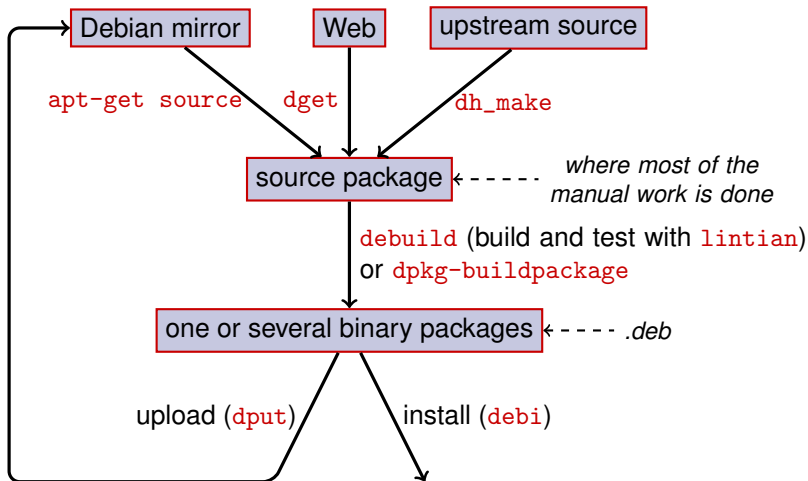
Debian mirror

Web

upstream source

apt-get source

dget

dh_make

source package

where most of the manual work is done

debuild (build and test with lintian) or dpkg-buildpackage

one or several binary packages

.deb

upload (dput)

install (debi)